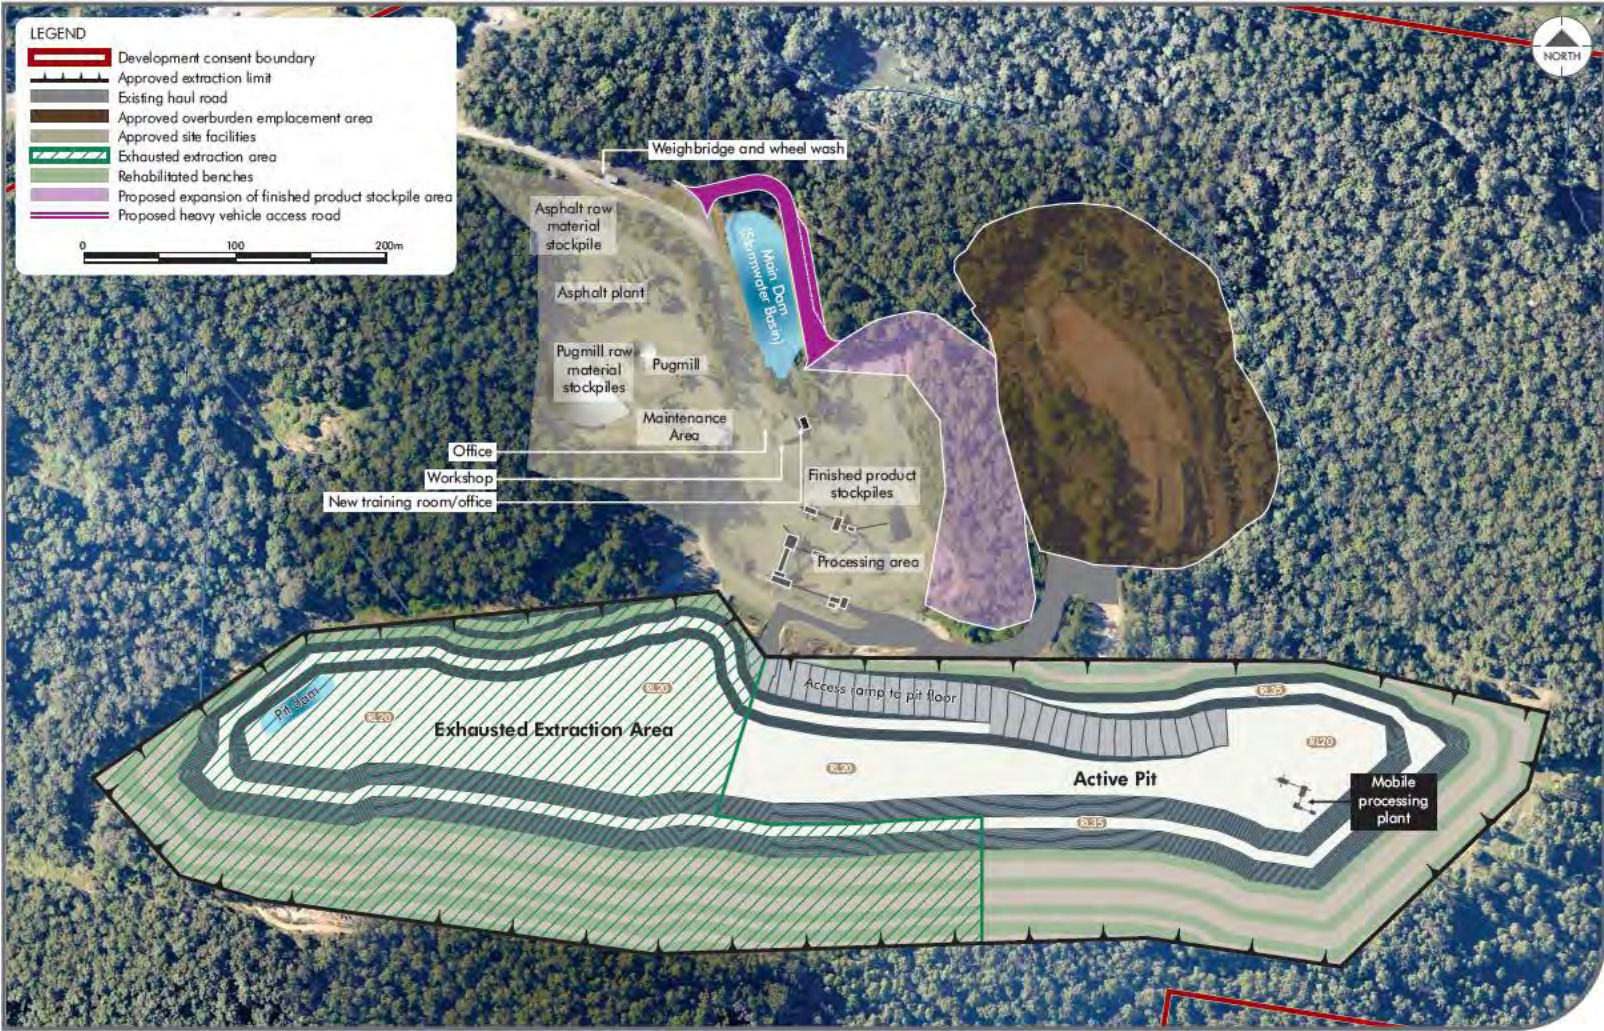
LEGEND
Development consent boundary
Approved extraction limit
Existing haul road
Approved overburden emplacement area
Approved site facilities
Exhausted extraction area
Rehabilitated benches
Proposed expansion of finished product stockpile area
Proposed heavy vehicle access road

0 100 200m

NORTH

Weighbridge and wheel wash
Asphalt raw material stockpile
Main Dam (Stormwater Basin)
Asphalt plant
Pugmill raw material stockpiles
Pugmill
Maintenance Area
Office
Workshop
New training room/office
Finished product stockpiles
Processing area
Pit Dam
RL20
RL20
Exhausted Extraction Area
Access ramp to pit floor
RL35
RL20
RL20
Active Pit
Mobile processing plant
RL35